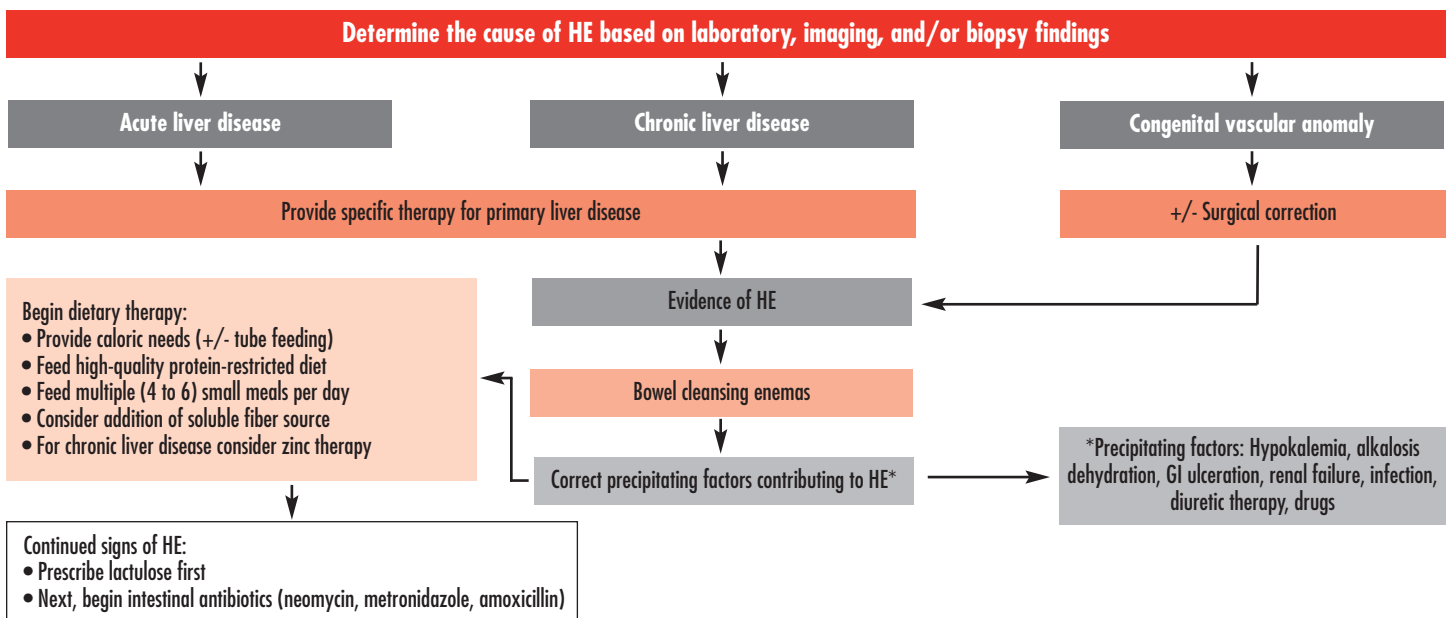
Determine the cause of HE based on laboratory, imaging, and/or biopsy findings

Acute liver disease

Chronic liver disease

Congenital vascular anomaly

Provide specific therapy for primary liver disease

+/- Surgical correction

Evidence of HE

Bowel cleansing enemas

Correct precipitating factors contributing to HE*

*Precipitating factors: Hypokalemia, alkalosis dehydration, GI ulceration, renal failure, infection, diuretic therapy, drugs

Begin dietary therapy:
• Provide caloric needs (+/- tube feeding)
• Feed high-quality protein-restricted diet
• Feed multiple (4 to 6) small meals per day
• Consider addition of soluble fiber source
• For chronic liver disease consider zinc therapy

Continued signs of HE:
• Prescribe lactulose first
• Next, begin intestinal antibiotics (neomycin, metronidazole, amoxicillin)